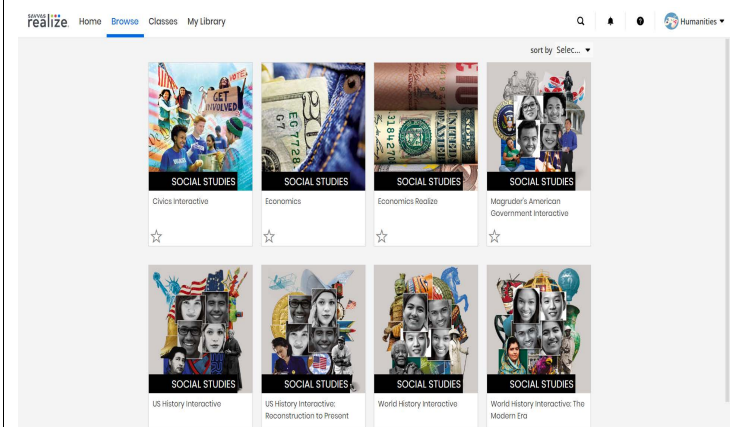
SAVVAS realize. Home Browse Classes My Library

Humanities

sort by Selec...

GET INVOLVED
VOTE

SOCIAL STUDIES
Civics Interactive

SOCIAL STUDIES
Economics

SOCIAL STUDIES
Economics Realize

SOCIAL STUDIES
Magruder's American Government Interactive

SOCIAL STUDIES
US History Interactive

SOCIAL STUDIES
US History Interactive: Reconstruction to Present

SOCIAL STUDIES
World History Interactive

SOCIAL STUDIES
World History Interactive: The Modern Era